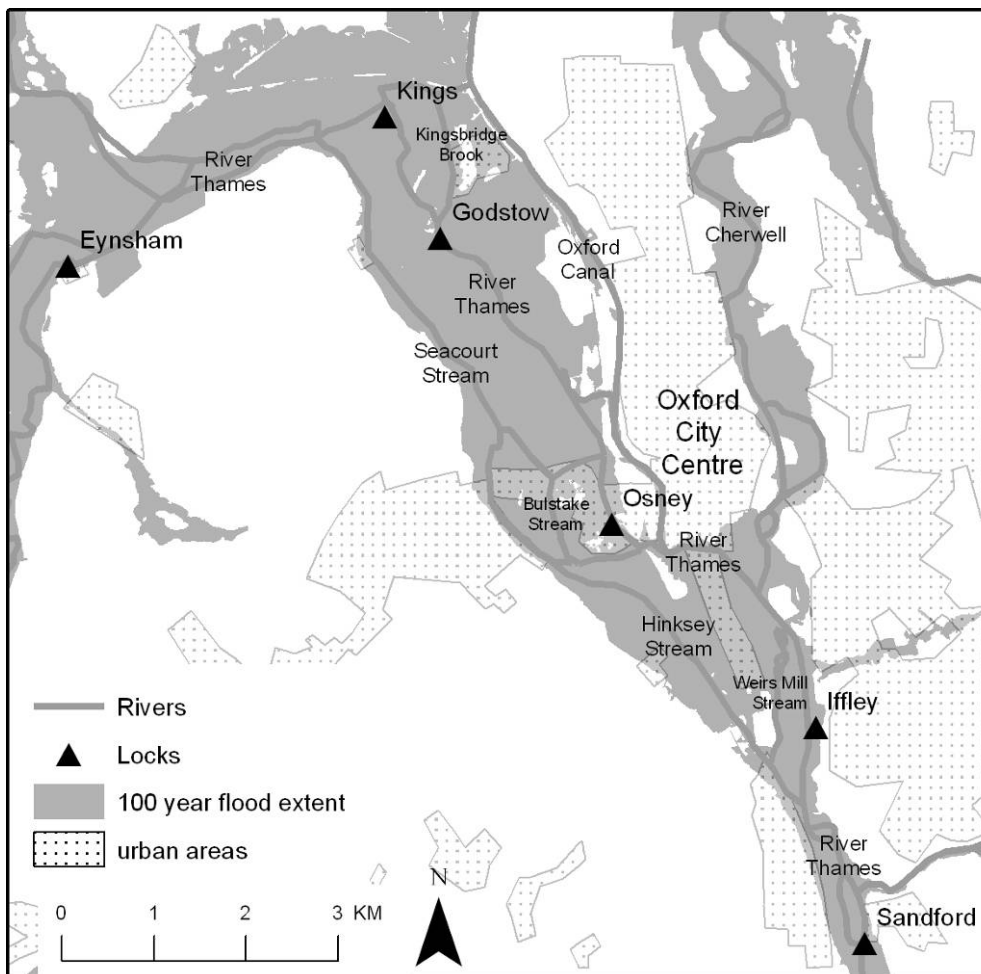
Kings
Kingsbridge Brook
River Thames
Godstow
Eynsham
Oxford Canal
River Cherwell
River Thames
Seacourt Stream
Oxford City Centre
Bulstake Stream
Osney
River Thames
Hinksey Stream
Weirs Mill Stream
Iffley
River Thames
Sandford

Rivers
Locks
100 year flood extent
urban areas

0 1 2 3 KM
N